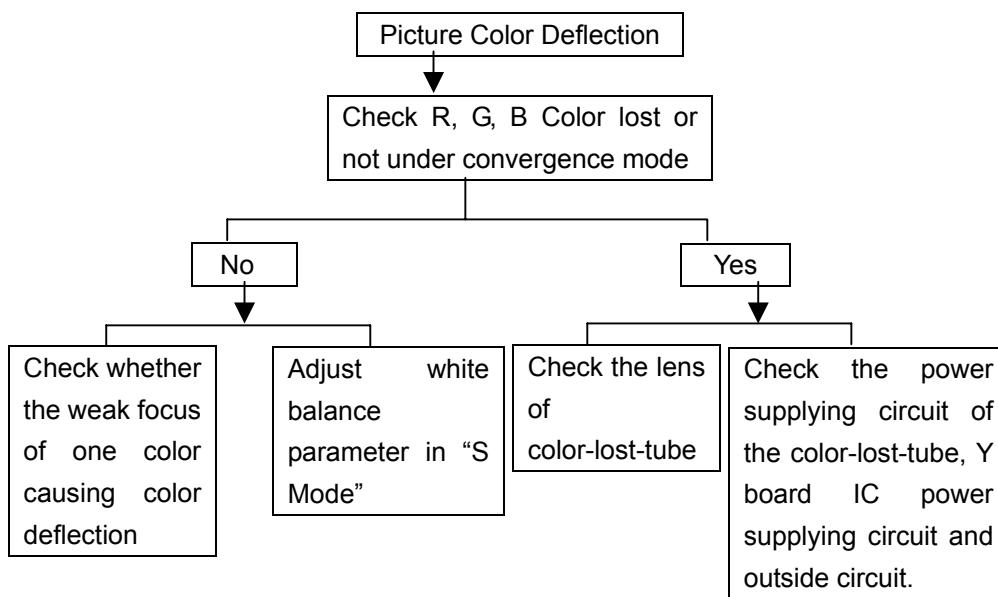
Picture Color Deflection

Check R, G, B Color lost or not under convergence mode

No

Yes

Check whether the weak focus of one color causing color deflection

Adjust white balance parameter in "S Mode"

Check the lens of color-lost-tube

Check the power supplying circuit of the color-lost-tube, Y board IC power supplying circuit and outside circuit.